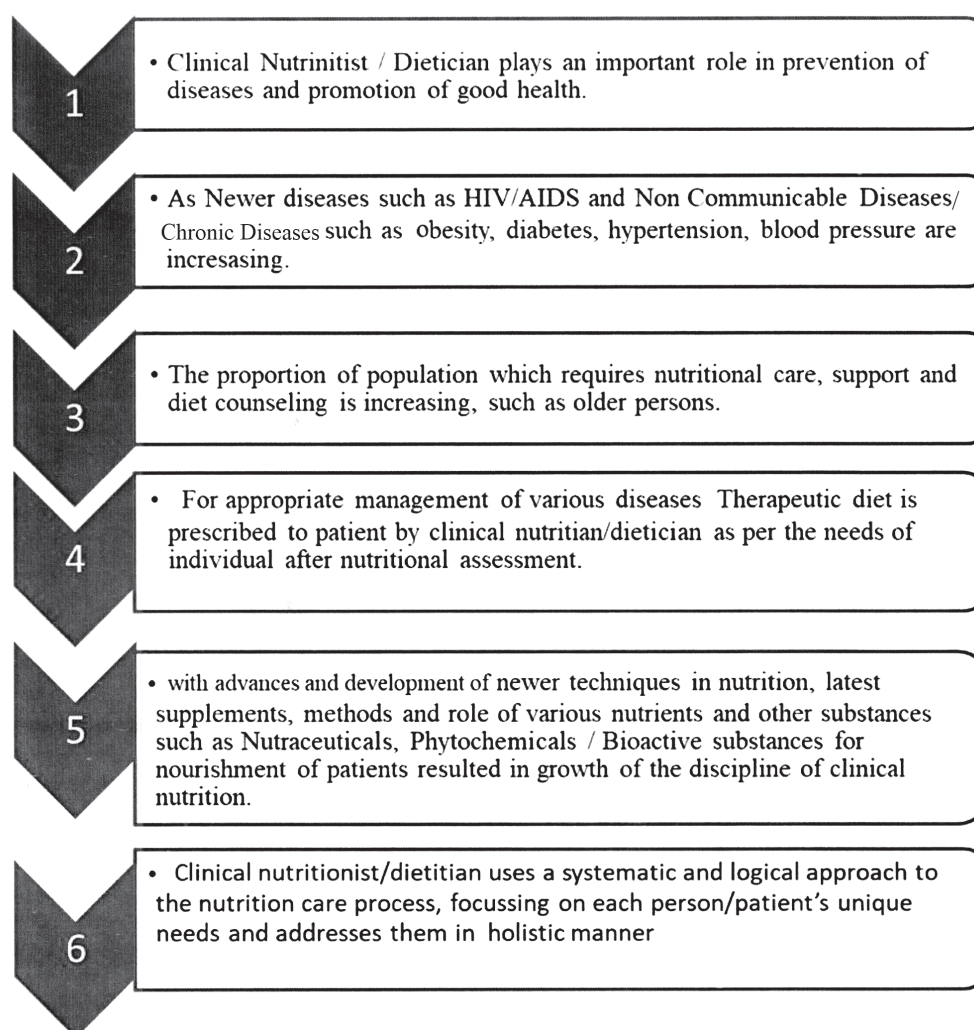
1

• Clinical Nutrinitist / Dietician plays an important role in prevention of diseases and promotion of good health.

2

• As Newer diseases such as HIV/AIDS and Non Communicable Diseases/ Chronic Diseases such as obesity, diabetes, hypertension, blood pressure are increasing.

3

• The proportion of population which requires nutritional care, support and diet counseling is increasing, such as older persons.

4

• For appropriate management of various diseases Therapeutic diet is prescribed to patient by clinical nutritian/dietician as per the needs of individual after nutritional assessment.

5

• with advances and development of newer techniques in nutrition, latest supplements, methods and role of various nutrients and other substances such as Nutraceuticals, Phytochemicals / Bioactive substances for nourishment of patients resulted in growth of the discipline of clinical nutrition.

6

• Clinical nutritionist/dietitian uses a systematic and logical approach to the nutrition care process, focussing on each person/patient's unique needs and addresses them in holistic manner